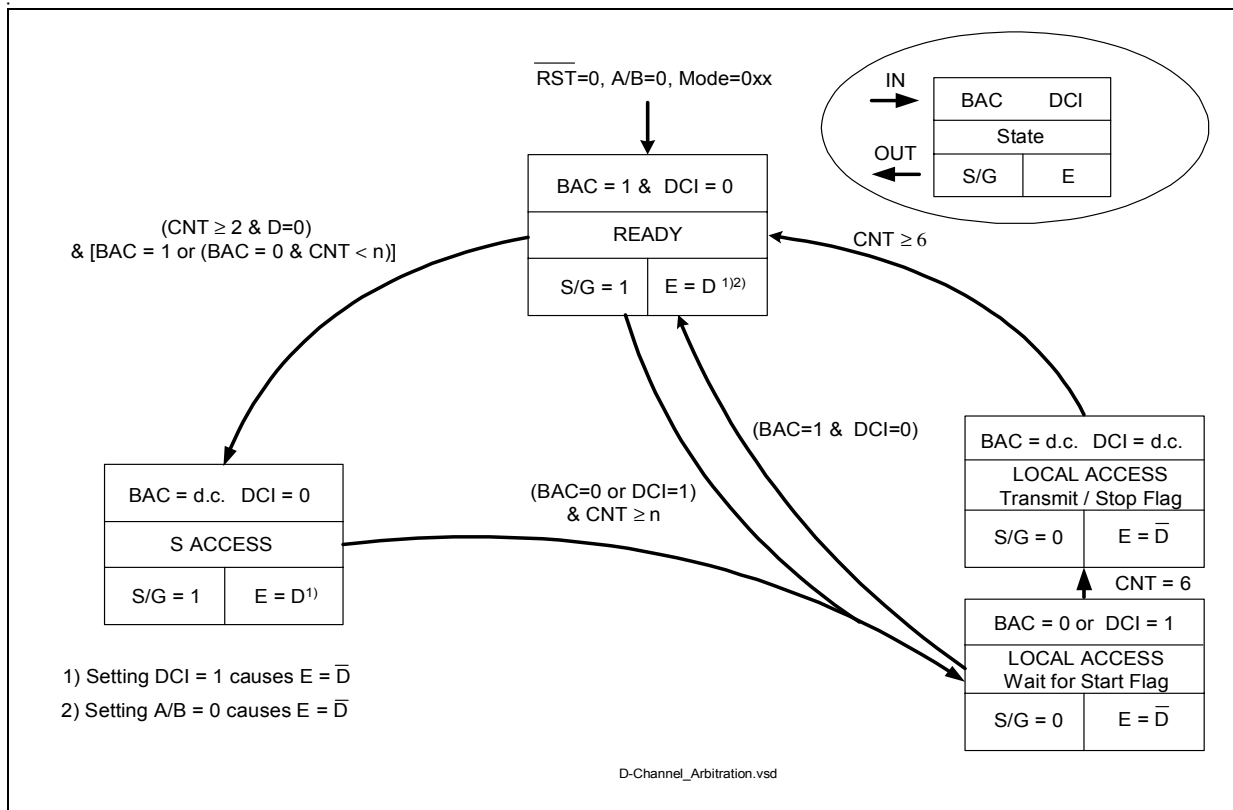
$\overline{RST}$=0, A/B=0, Mode=0xx

| IN | BAC DCI |
|---|---|
| | State |
| OUT | S/G E |

BAC = 1 & DCI = 0
READY
S/G = 1 | E = D $^{1)2)}$

(CNT ≥ 2 & D=0)
& [BAC = 1 or (BAC = 0 & CNT < n)]

CNT ≥ 6

(BAC=1 & DCI=0)

BAC = d.c. DCI = d.c.
LOCAL ACCESS
Transmit / Stop Flag
S/G = 0 | E = $\overline{D}$

BAC = d.c. DCI = 0
S ACCESS
S/G = 1 | E = D$^{1)}$

(BAC=0 or DCI=1)
& CNT ≥ n

CNT = 6

BAC = 0 or DCI = 1
LOCAL ACCESS
Wait for Start Flag
S/G = 0 | E = $\overline{D}$

1) Setting DCI = 1 causes E = $\overline{D}$
2) Setting A/B = 0 causes E = $\overline{D}$

D-Channel_Arbitration.vsd